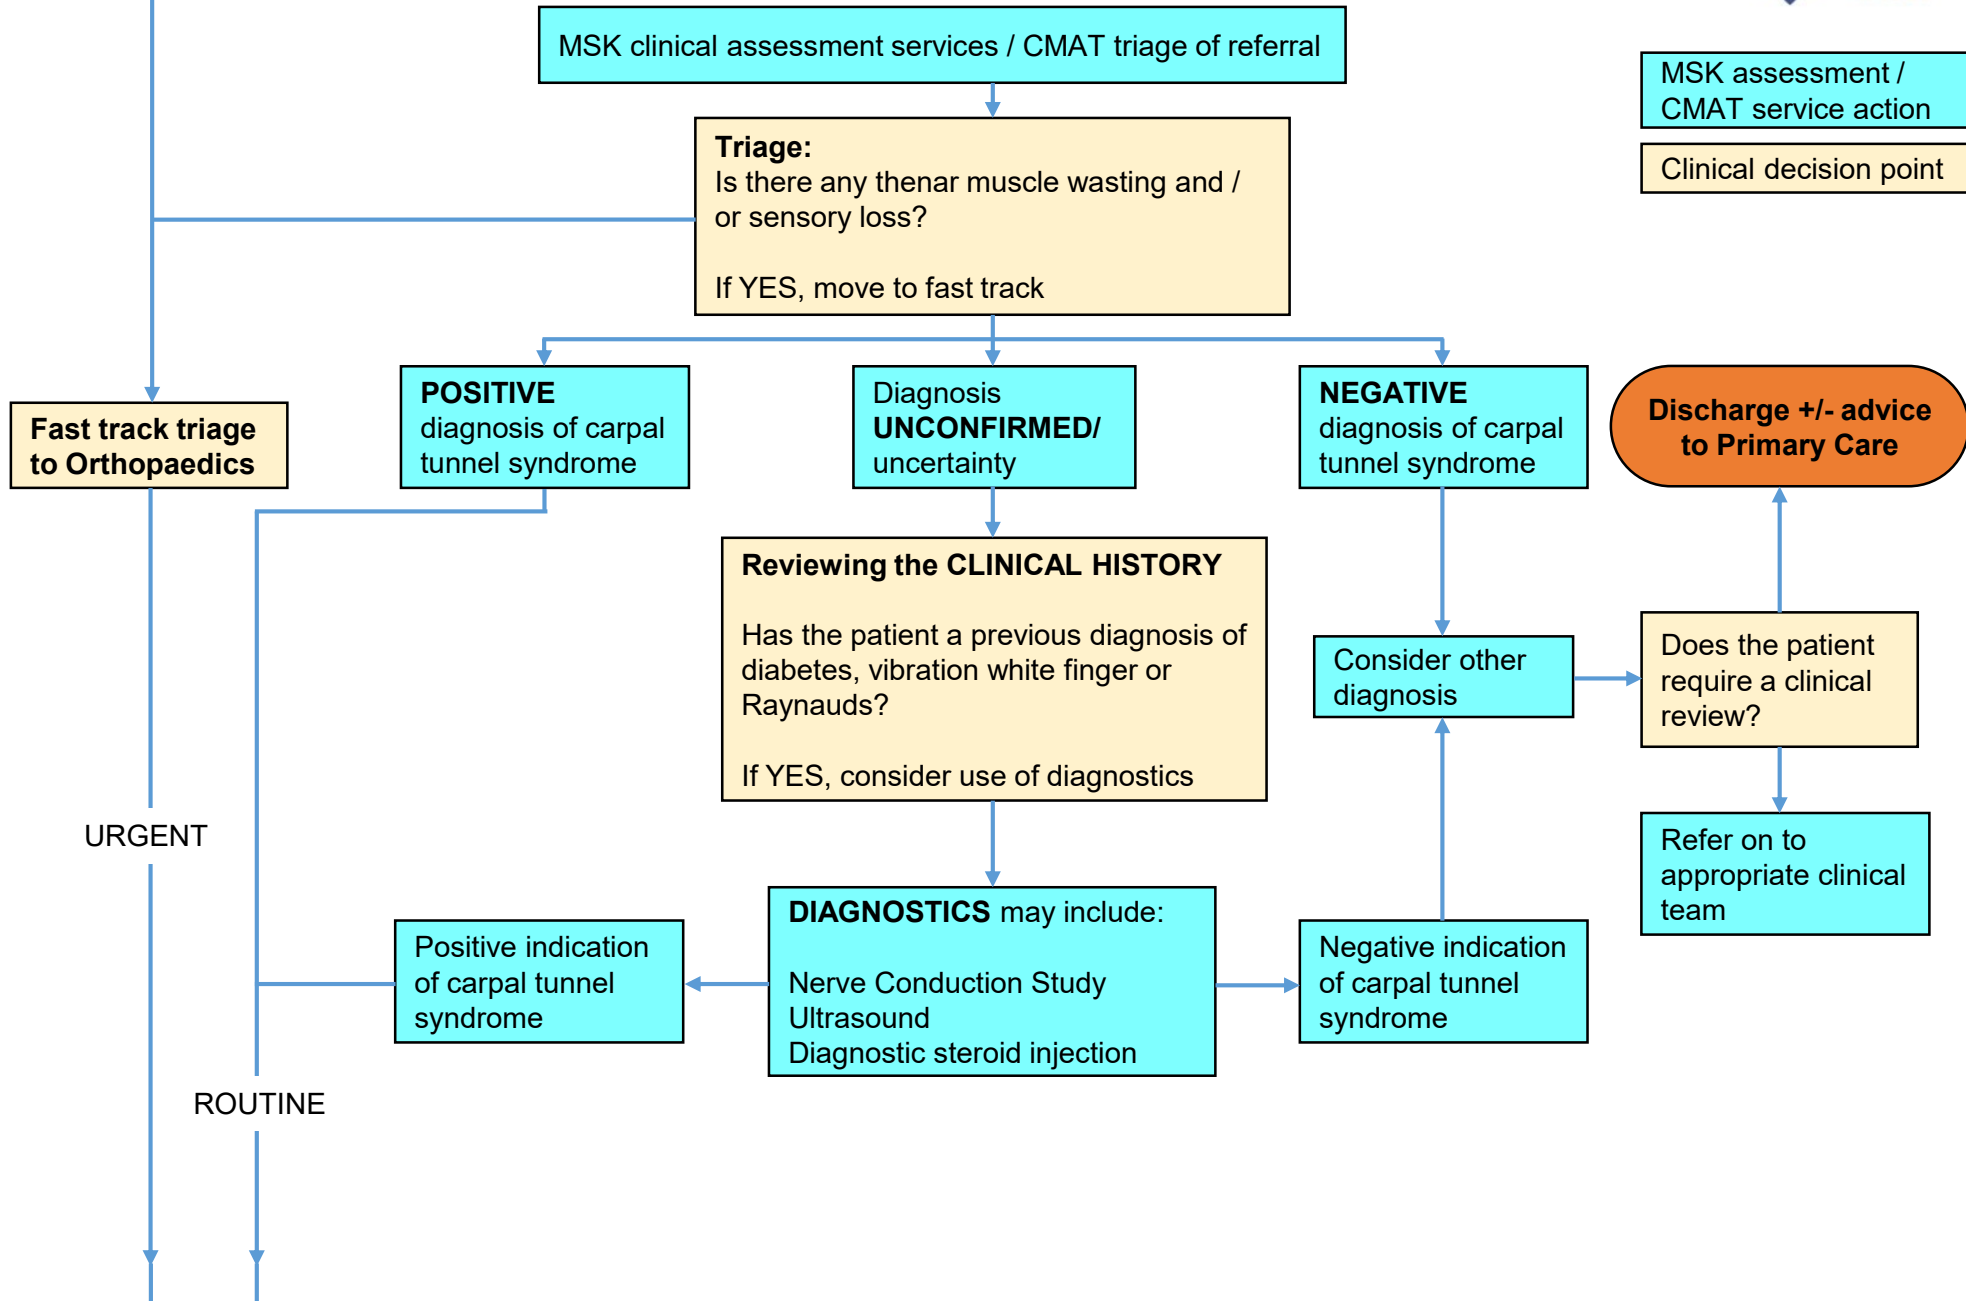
MSK clinical assessment services / CMAT triage of referral

MSK assessment / CMAT service action

Clinical decision point

**Triage:**
Is there any thenar muscle wasting and / or sensory loss?

If YES, move to fast track

**Fast track triage to Orthopaedics**

**POSITIVE** diagnosis of carpal tunnel syndrome

Diagnosis **UNCONFIRMED/** uncertainty

**NEGATIVE** diagnosis of carpal tunnel syndrome

**Discharge +/- advice to Primary Care**

**Reviewing the CLINICAL HISTORY**

Has the patient a previous diagnosis of diabetes, vibration white finger or Raynauds?

If YES, consider use of diagnostics

Consider other diagnosis

Does the patient require a clinical review?

URGENT

Refer on to appropriate clinical team

**DIAGNOSTICS** may include:

Nerve Conduction Study
Ultrasound
Diagnostic steroid injection

Positive indication of carpal tunnel syndrome

Negative indication of carpal tunnel syndrome

ROUTINE